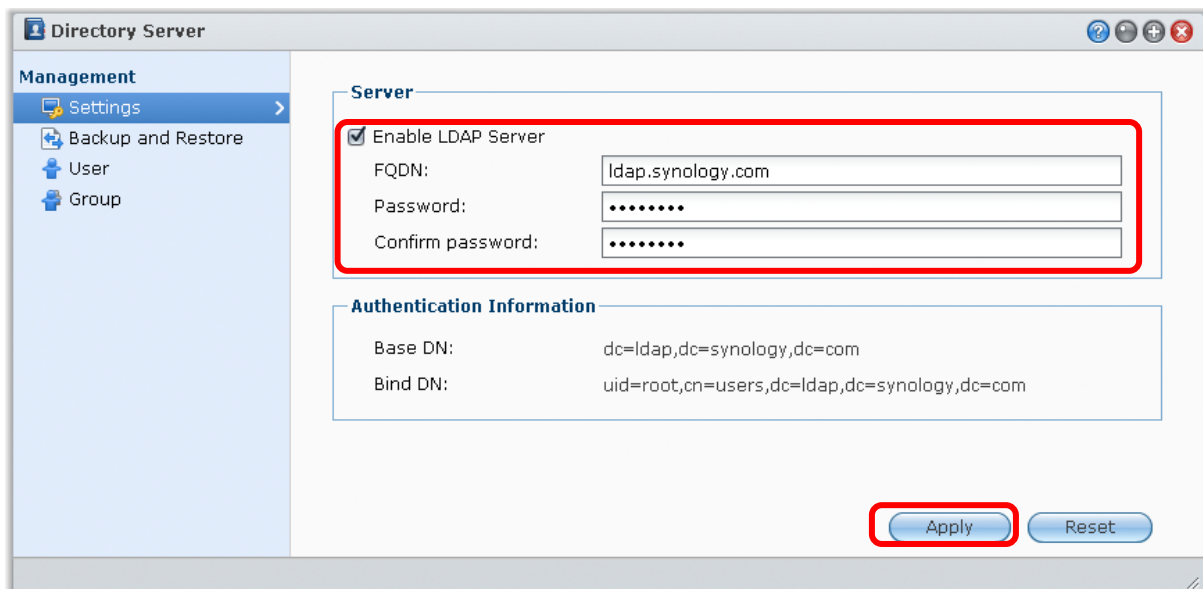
Directory Server

Management
Settings
Backup and Restore
User
Group

Server
Enable LDAP Server
FQDN: ldap.synology.com
Password: ••••••••
Confirm password: ••••••••

Authentication Information
Base DN: dc=ldap,dc=synology,dc=com
Bind DN: uid=root,cn=users,dc=ldap,dc=synology,dc=com

Apply
Reset